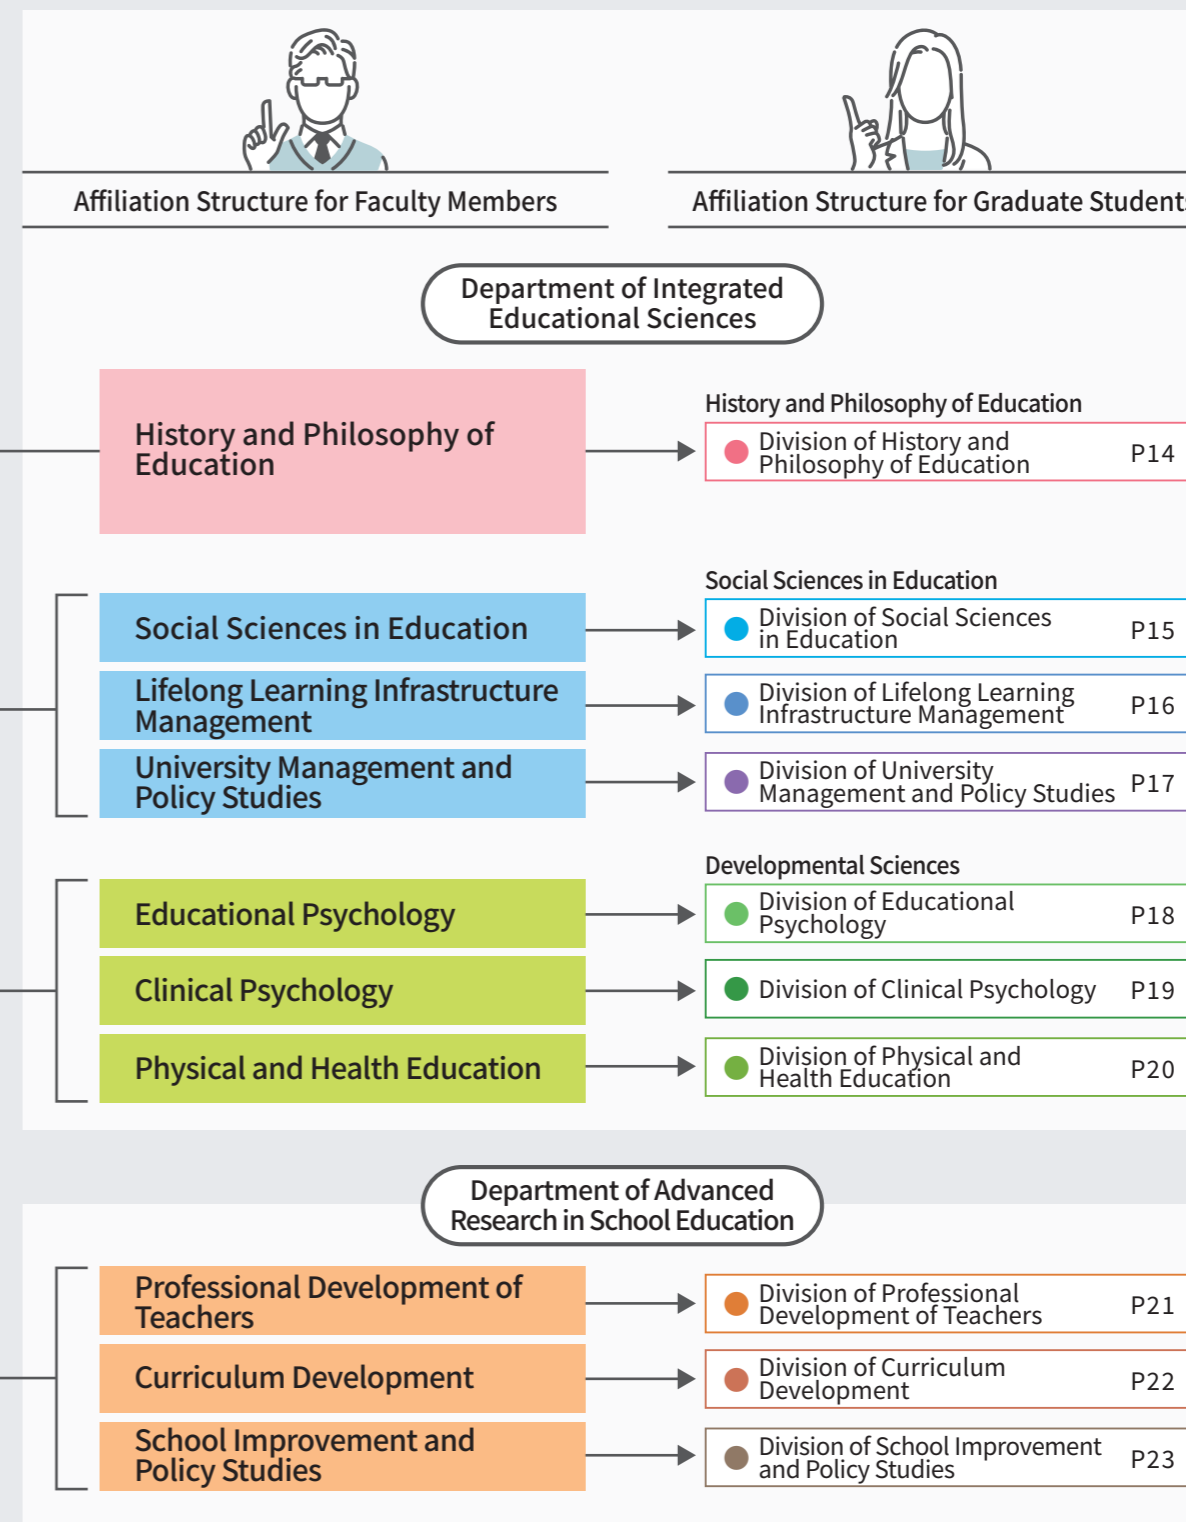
Affiliation Structure for Faculty Members

Affiliation Structure for Graduate Student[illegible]

Department of Integrated Educational Sciences

History and Philosophy of Education

History and Philosophy of Education

Division of History and Philosophy of Education P14

Social Sciences in Education

Lifelong Learning Infrastructure Management

University Management and Policy Studies

Social Sciences in Education

Division of Social Sciences in Education P15

Division of Lifelong Learning Infrastructure Management P16

Division of University Management and Policy Studies P17

Educational Psychology

Clinical Psychology

Physical and Health Education

Developmental Sciences

Division of Educational Psychology P18

Division of Clinical Psychology P19

Division of Physical and Health Education P20

Department of Advanced Research in School Education

Professional Development of Teachers

Curriculum Development

School Improvement and Policy Studies

Division of Professional Development of Teachers P21

Division of Curriculum Development P22

Division of School Improvement and Policy Studies P23